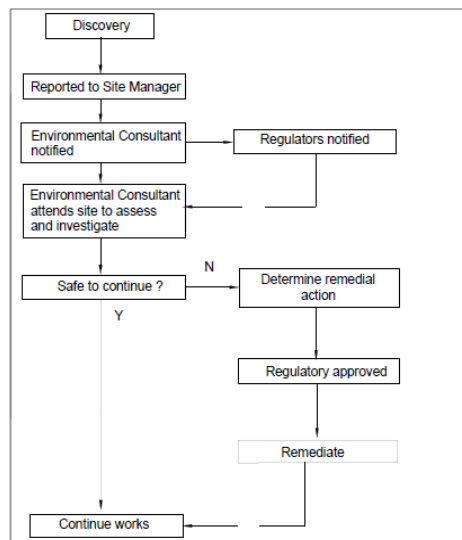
Discovery

Reported to Site Manager

Environmental Consultant notified

Regulators notified

Environmental Consultant attends site to assess and investigate

N

Safe to continue ?

Determine remedial action

Y

Regulatory approved

Remediate

Continue works